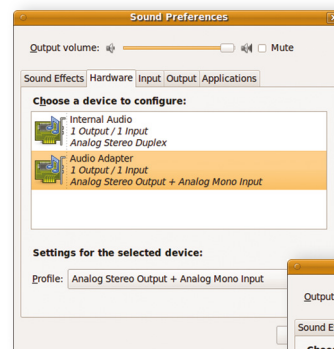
Sound Preferences

Output volume: Mute

Sound Effects Hardware Input Output Applications

Choose a device to configure:

Internal Audio
1 Output / 1 Input
Analog Stereo Duplex

Audio Adapter
1 Output / 1 Input
Analog Stereo Output + Analog Mono Input

Settings for the selected device:

Profile: Analog Stereo Output + Analog Mono Input

Outpu

Sound E